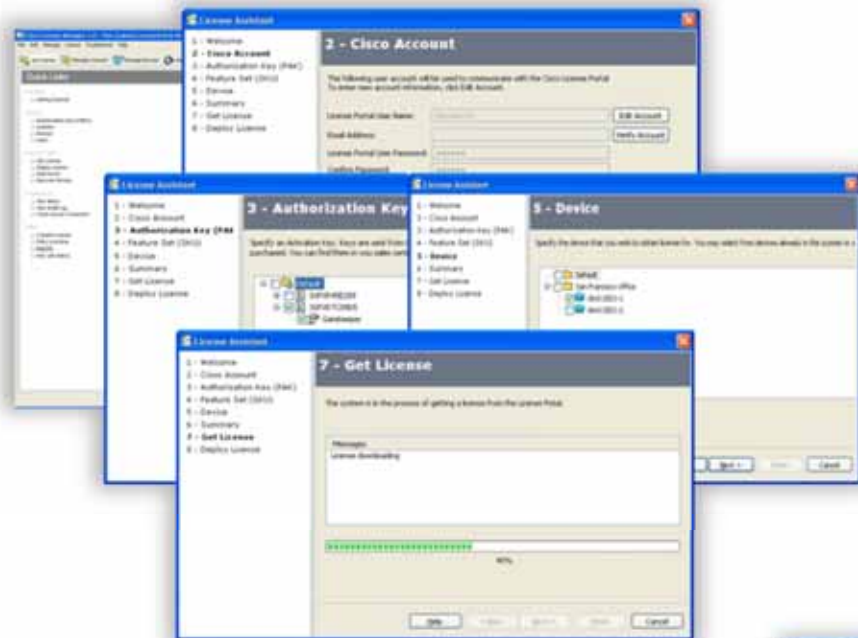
License Assistant

1 - Welcome
2 - Cisco Account
3 - Authorization Key (PAK)
4 - Feature Set (SKU)
5 - Device
6 - Summary
7 - Get License
8 - Deploy License

2 - Cisco Account

The following user account will be used to communicate with the Cisco License Portal. To enter new account information, click Edit Account.

License Portal User Name:
Edit Account
Email Address:
Verify Account
License Portal User Password:
Confirm Password:

Quick Links

License Assistant

1 - Welcome
2 - Cisco Account
3 - Authorization Key (PAK)
4 - Feature Set (SKU)
5 - Device
6 - Summary
7 - Get License
8 - Deploy License

3 - Authorization Key

Default

License Assistant

1 - Welcome
2 - Cisco Account
3 - Authorization Key (PAK)
4 - Feature Set (SKU)
5 - Device
6 - Summary
7 - Get License
8 - Deploy License

5 - Device

Default
San Francisco Office

Next >
Cancel

License Assistant

1 - Welcome
2 - Cisco Account
3 - Authorization Key (PAK)
4 - Feature Set (SKU)
5 - Device
6 - Summary
7 - Get License
8 - Deploy License

7 - Get License

The system is in the process of getting a license from the License Portal.

Messages
License downloading

40%

Help
Cancel